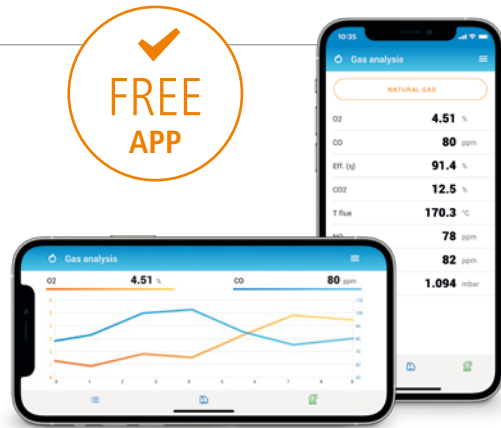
FREE
APP

10:35

Gas analysis

NATURAL GAS

| O2 | 4.51 | % |
|---|---|---|
| CO | 80 | ppm |
| Eff. (s) | 91.4 | % |
| CO2 | 12.5 | % |
| T flue | 170.3 | °C |
| NO | 78 | ppm |
| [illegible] | 82 | ppm |
| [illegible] | 1.094 | mbar |

Gas analysis

O2 4.51 %

CO 80 ppm

0 1 2 3 4 5 6 7 8 9